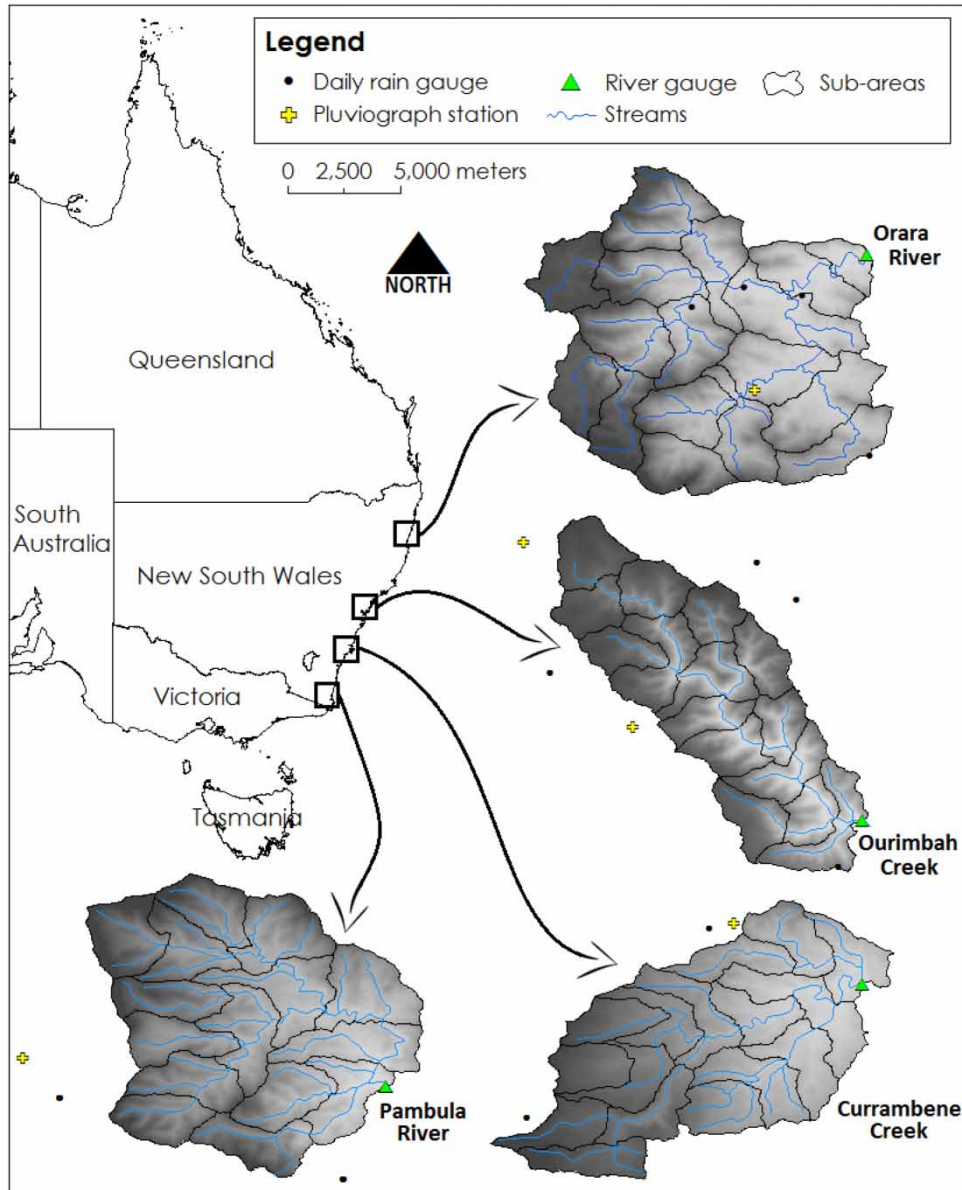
Legend
Daily rain gauge
Pluviograph station
River gauge
Streams
Sub-areas

0 2,500 5,000 meters

NORTH

Orara River

Queensland

South Australia

New South Wales

Victoria

Tasmania

Ourimbah Creek

Pambula River

Currambene Creek